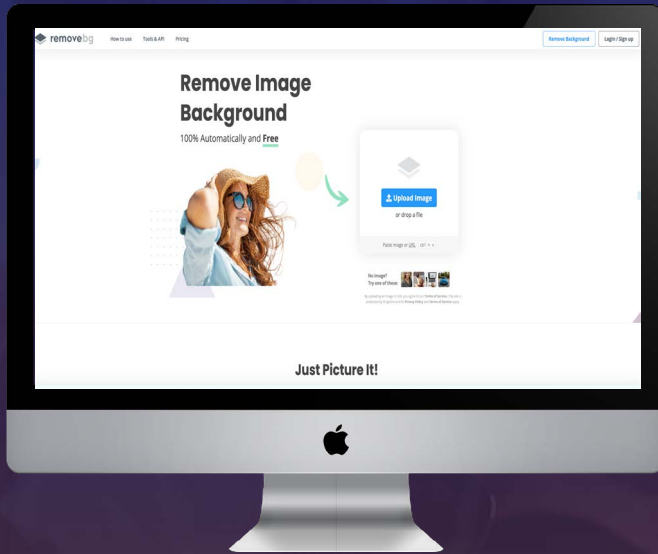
remove bg How to use Tools & API Pricing

Remove Background Login / Sign up

Remove Image Background

100% Automatically and Free

Upload Image

or drop a file

Paste image or URL ctrl + v

No image? Try one of these:

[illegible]

Just Picture It!